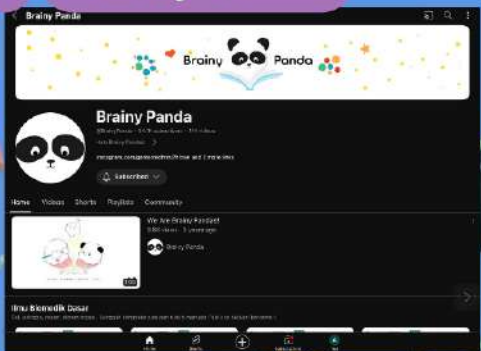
Brainy Panda

Brainy Panda

Brainy Panda

@BrainyPanda · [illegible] subscribers · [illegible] videos

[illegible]

instagram.com/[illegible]

Subscribed

Home Videos Shorts Playlists Community

We Are Brainy Panda!!

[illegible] views · 3 years ago

Brainy Panda

Ilmu Biomedik Dasar

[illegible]

Home Shorts Subscriptions You